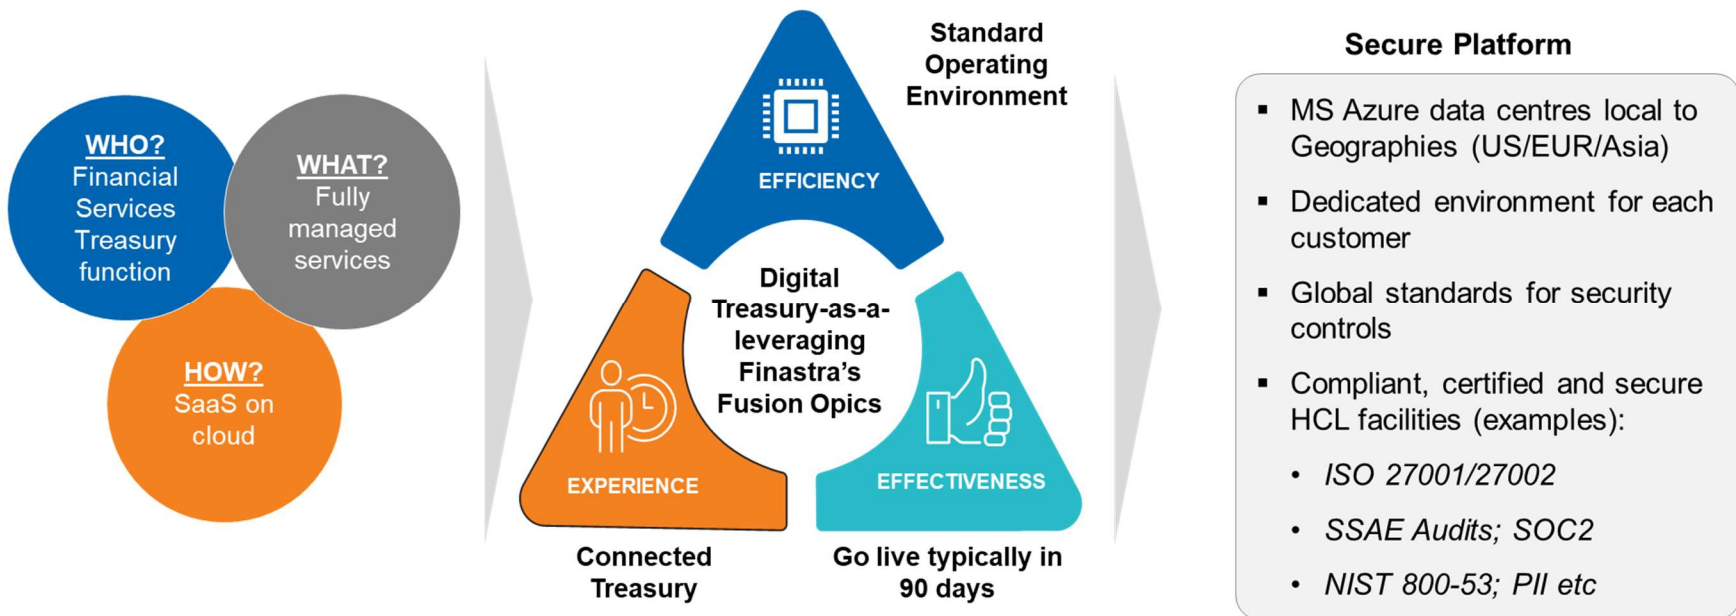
WHO?
Financial Services Treasury function

WHAT?
Fully managed services

HOW?
SaaS on cloud

Standard Operating Environment

EFFICIENCY

Digital Treasury-as-a- leveraging Finastra's Fusion Opics

EXPERIENCE

EFFECTIVENESS

Connected Treasury

Go live typically in 90 days

Secure Platform

▪ MS Azure data centres local to Geographies (US/EUR/Asia)

▪ Dedicated environment for each customer

▪ Global standards for security controls

▪ Compliant, certified and secure HCL facilities (examples):

• ISO 27001/27002

• SSAE Audits; SOC2

• NIST 800-53; PII etc